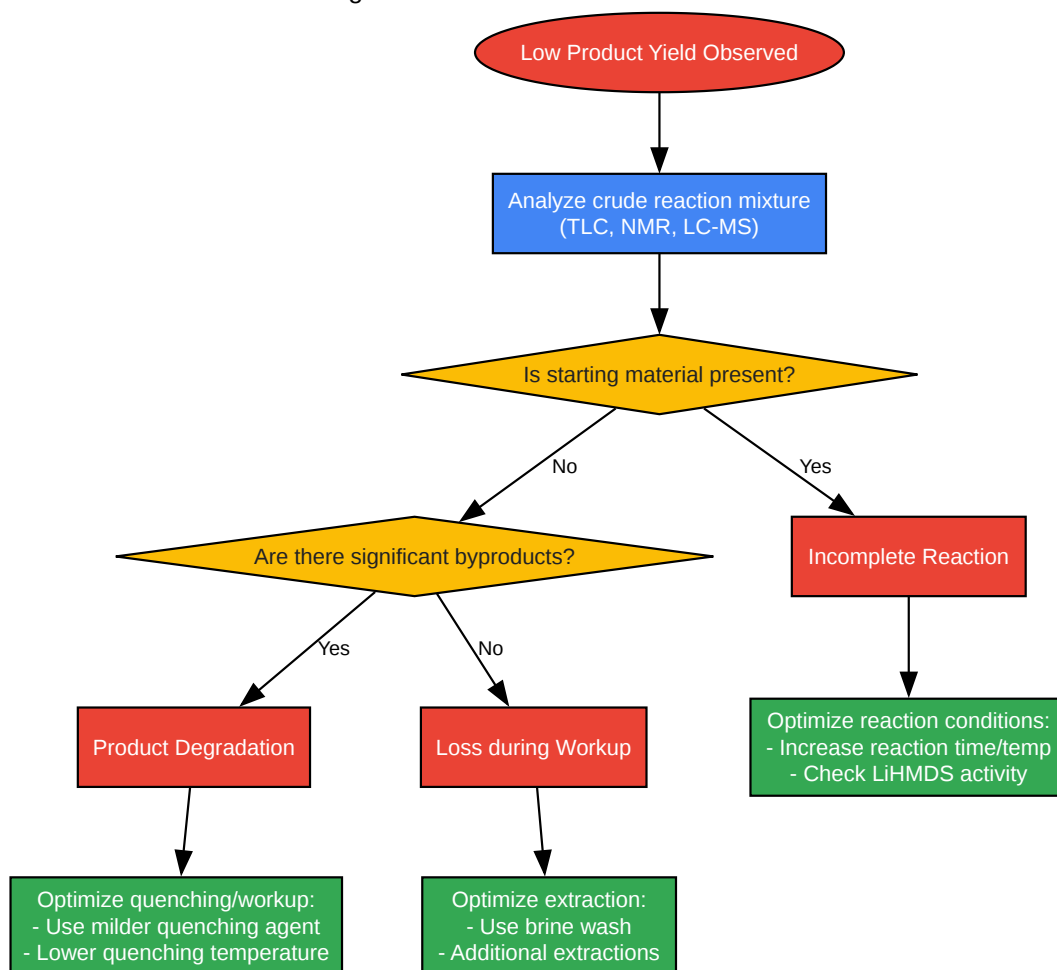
Low Product Yield Observed

Analyze crude reaction mixture (TLC, NMR, LC-MS)

Is starting material present?

No

Yes

Are there significant byproducts?

Incomplete Reaction

Yes

No

Product Degradation

Loss during Workup

Optimize reaction conditions:
- Increase reaction time/temp
- Check LiHMDS activity

Optimize quenching/workup:
- Use milder quenching agent
- Lower quenching temperature

Optimize extraction:
- Use brine wash
- Additional extractions